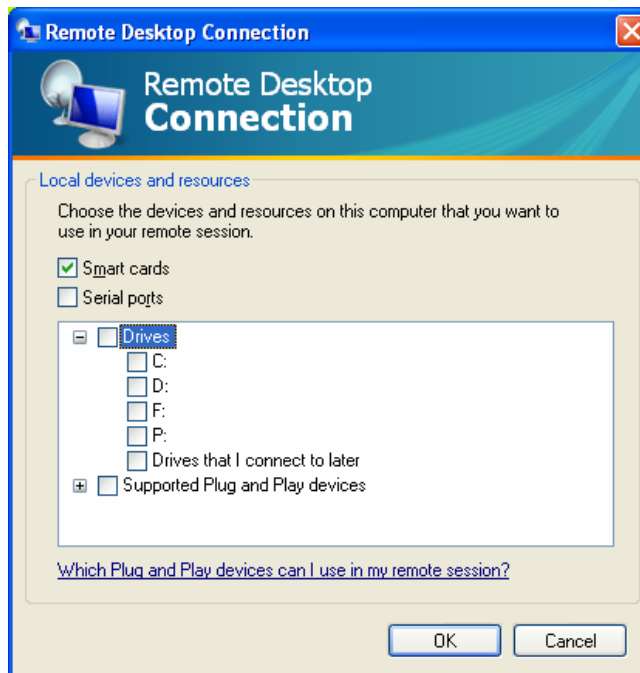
Remote Desktop Connection

Remote Desktop
Connection

Local devices and resources

Choose the devices and resources on this computer that you want to use in your remote session.

Smart cards

Serial ports

Drives

C:

D:

F:

P:

Drives that I connect to later

Supported Plug and Play devices

Which Plug and Play devices can I use in my remote session?

OK

Cancel